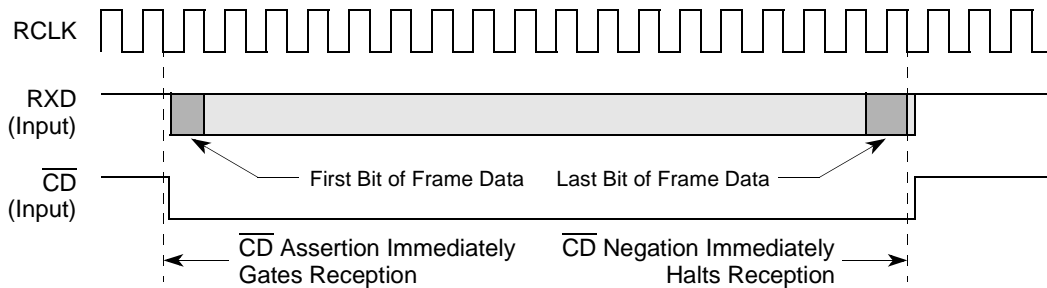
RCLK

RXD
(Input)

$\overline{CD}$
(Input)

First Bit of Frame Data

Last Bit of Frame Data

$\overline{CD}$ Assertion Immediately Gates Reception

$\overline{CD}$ Negation Immediately Halts Reception